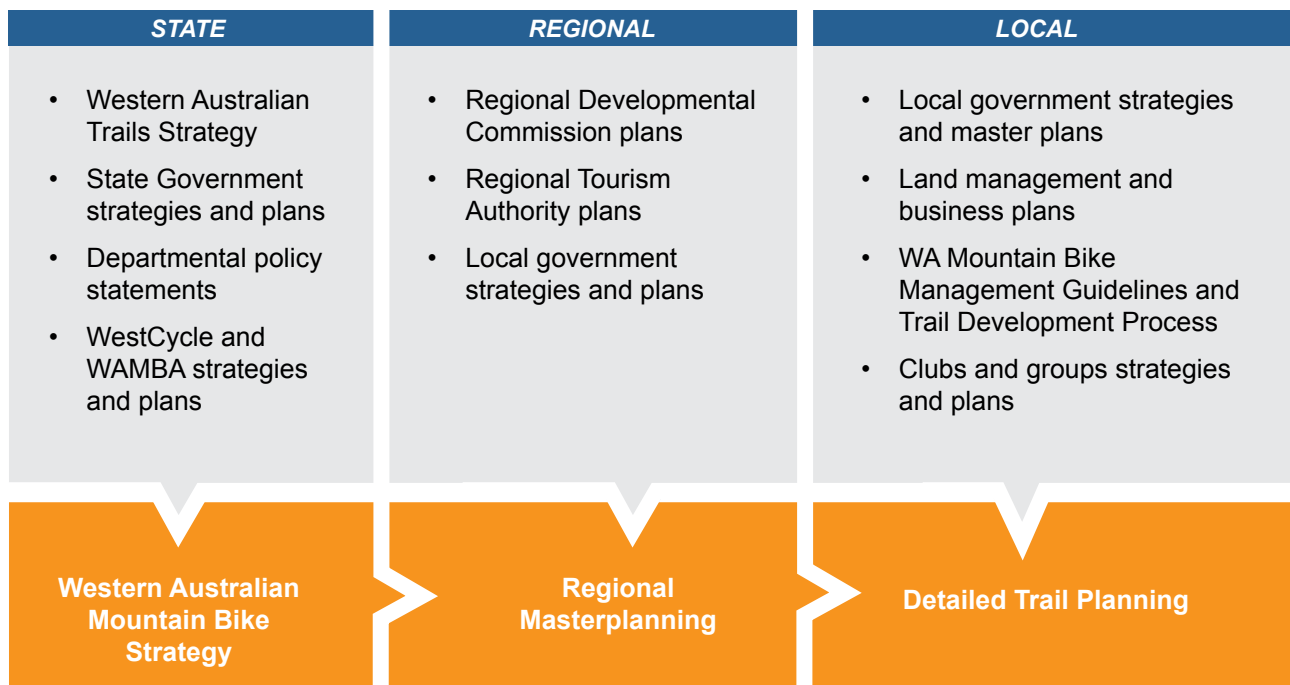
STATE

- Western Australian Trails Strategy
- State Government strategies and plans
- Departmental policy statements
- WestCycle and WAMBA strategies and plans

REGIONAL

- Regional Developmental Commission plans
- Regional Tourism Authority plans
- Local government strategies and plans

LOCAL

- Local government strategies and master plans
- Land management and business plans
- WA Mountain Bike Management Guidelines and Trail Development Process
- Clubs and groups strategies and plans

Western Australian Mountain Bike Strategy

Regional Masterplanning

Detailed Trail Planning